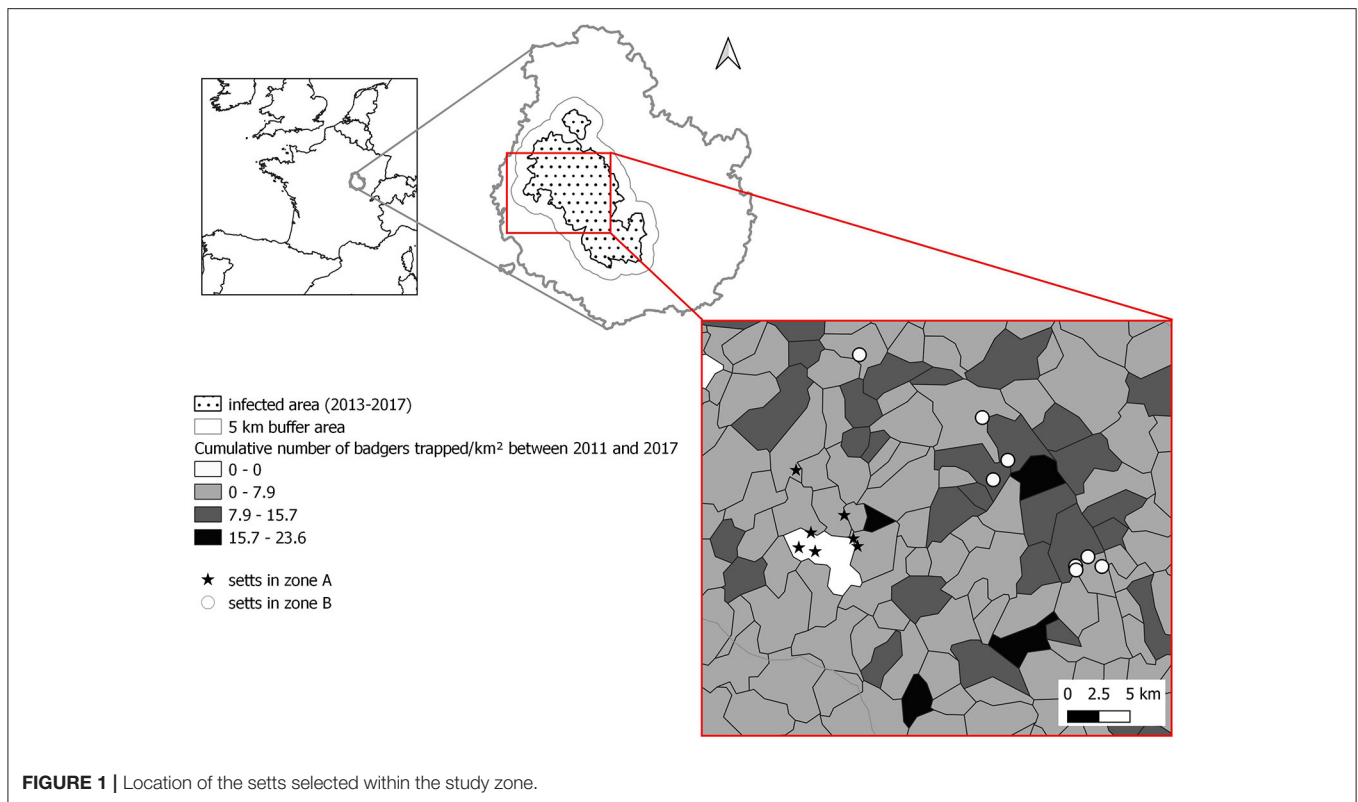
infected area (2013-2017)
5 km buffer area
Cumulative number of badgers trapped/km² between 2011 and 2017
0 - 0
0 - 7.9
7.9 - 15.7
15.7 - 23.6

setts in zone A
setts in zone B

0 2.5 5 km

**FIGURE 1 |** Location of the setts selected within the study zone.